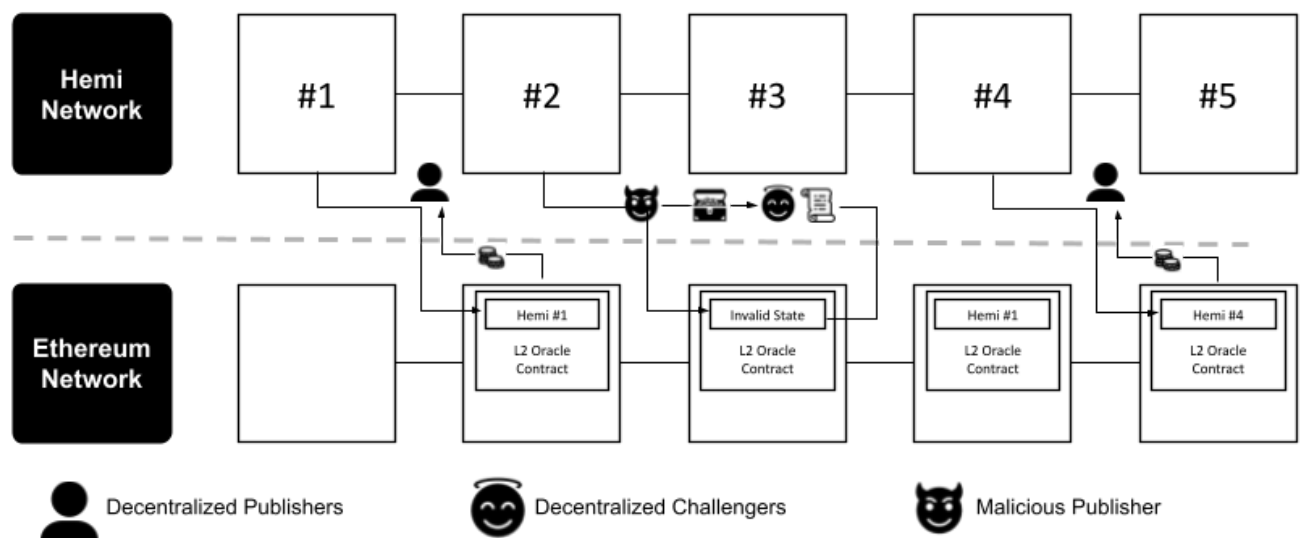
Hemi Network

#1

#2

#3

#4

#5

Ethereum Network

Hemi #1
L2 Oracle Contract

Invalid State
L2 Oracle Contract

Hemi #1
L2 Oracle Contract

Hemi #4
L2 Oracle Contract

Decentralized Publishers

Decentralized Challengers

Malicious Publisher